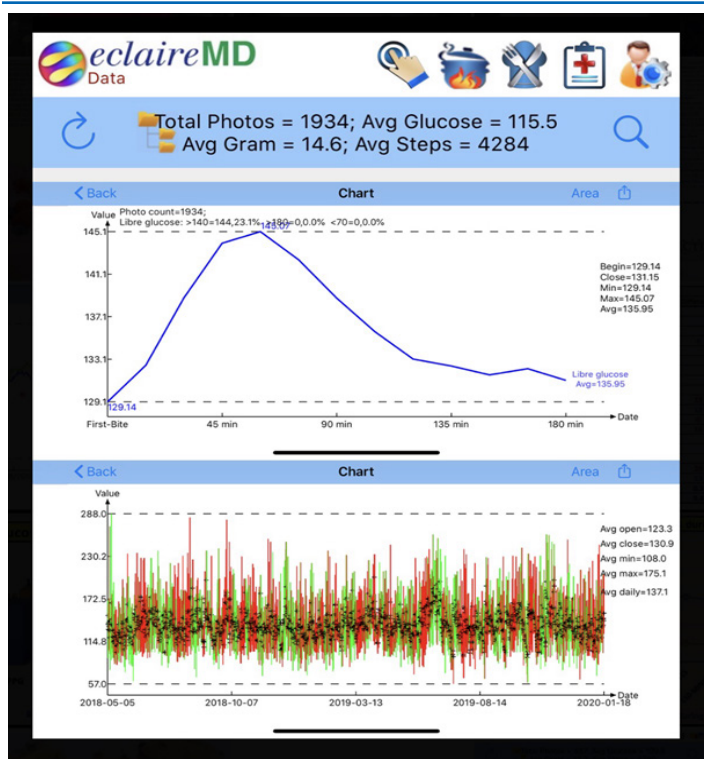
eclaireMD
Data

Total Photos = 1934; Avg Glucose = 115.5
Avg Gram = 14.6; Avg Steps = 4284

Back
Chart
Area

Value
Photo count=1934;
Libre glucose: >140=144,23.1% >180=0,0.0% <70=0,0.0%
145.1
145.07
141.1
137.1
133.1
129.1
129.14
Begin=129.14
Close=131.15
Min=129.14
Max=145.07
Avg=135.95
Libre glucose
Avg=135.95
First-Bite
45 min
90 min
135 min
180 min
Date

Back
Chart
Area

Value
288.0
230.2
172.5
114.8
57.0
Avg open=123.3
Avg close=130.9
Avg min=108.0
Avg max=175.1
Avg daily=137.1
2018-05-05
2018-10-07
2019-03-13
2019-08-14
2020-01-18
Date